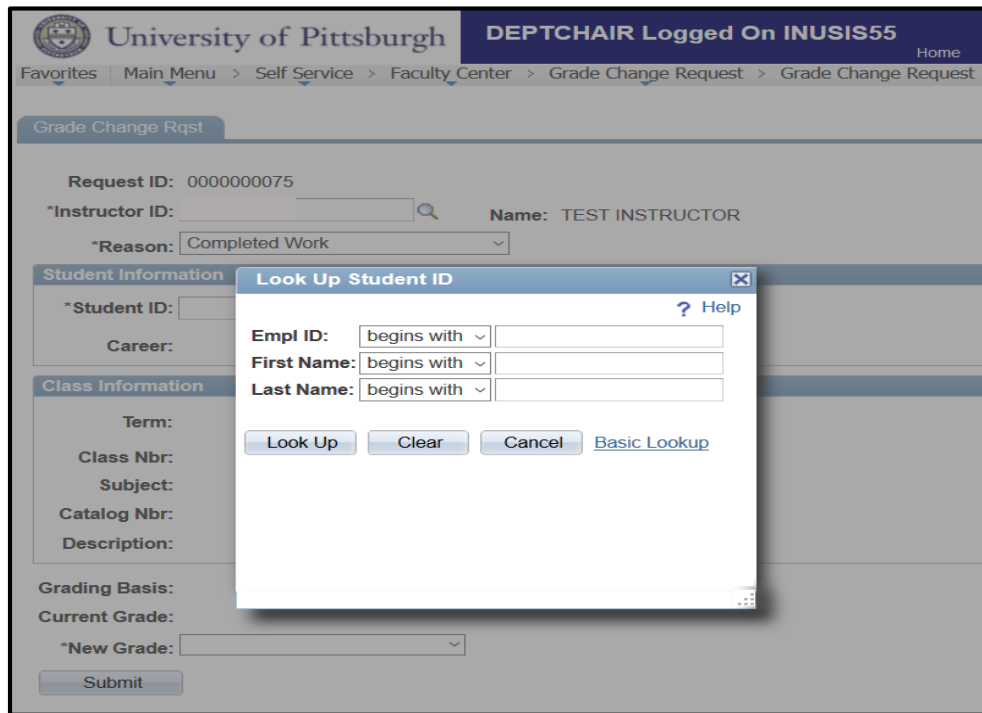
University of Pittsburgh

DEPTCHAIR Logged On INUSIS55

Home

Favorites | Main Menu > Self Service > Faculty Center > Grade Change Request > Grade Change Request

Grade Change Rqst

Request ID: 0000000075

*Instructor ID:

Name: TEST INSTRUCTOR

*Reason: Completed Work

Student Information

*Student ID:

Career:

Class Information

Term:

Class Nbr:

Subject:

Catalog Nbr:

Description:

Grading Basis:

Current Grade:

*New Grade:

Submit

Look Up Student ID

? Help

Empl ID: begins with

First Name: begins with

Last Name: begins with

Look Up Clear Cancel Basic Lookup